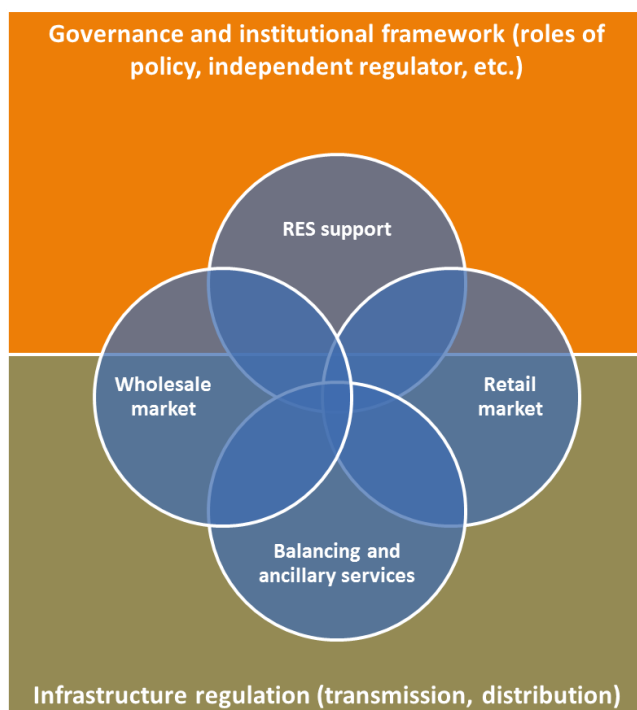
Governance and institutional framework (roles of policy, independent regulator, etc.)

RES support

Wholesale market

Retail market

Balancing and ancillary services

Infrastructure regulation (transmission, distribution)